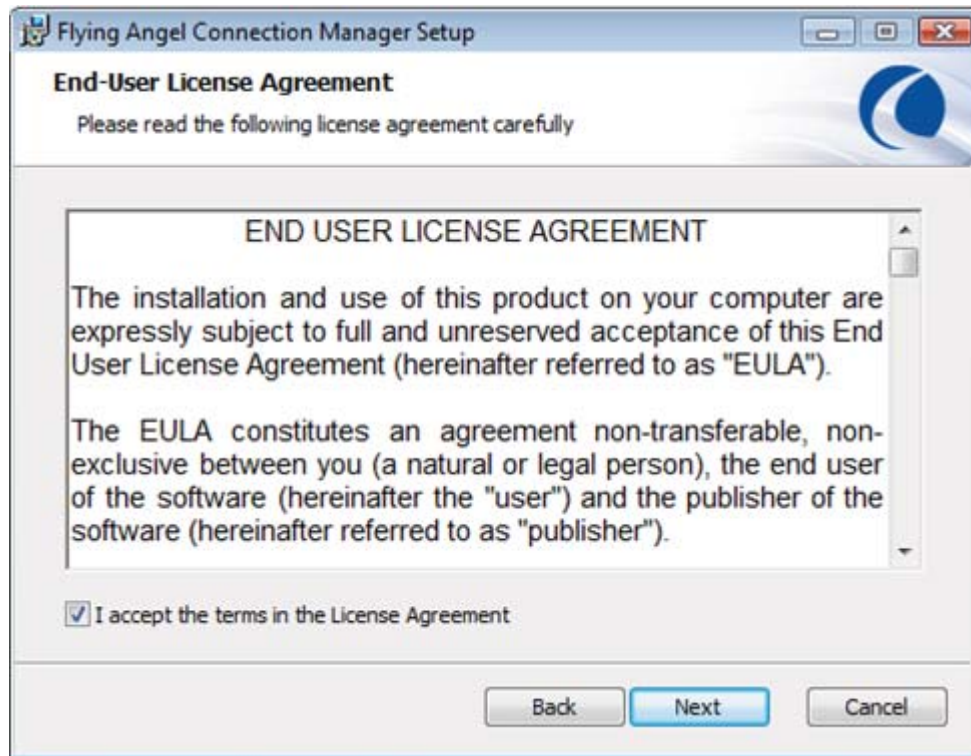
Flying Angel Connection Manager Setup

End-User License Agreement

Please read the following license agreement carefully

END USER LICENSE AGREEMENT

The installation and use of this product on your computer are expressly subject to full and unreserved acceptance of this End User License Agreement (hereinafter referred to as "EULA").

The EULA constitutes an agreement non-transferable, non-exclusive between you (a natural or legal person), the end user of the software (hereinafter the "user") and the publisher of the software (hereinafter referred to as "publisher").

I accept the terms in the License Agreement

Back Next Cancel